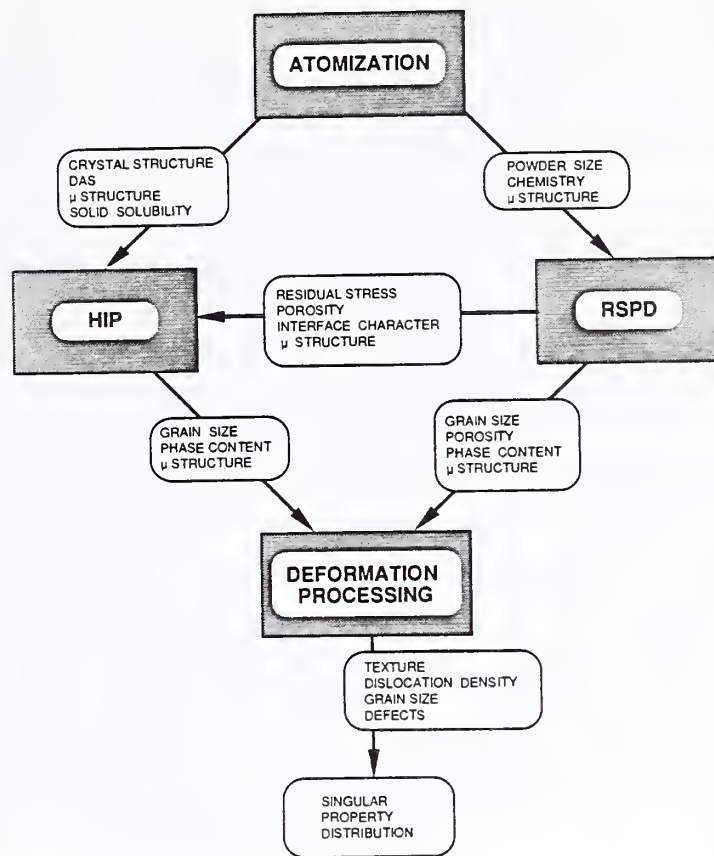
ATOMIZATION

CRYSTAL STRUCTURE
DAS
μ STRUCTURE
SOLID SOLUBILITY

POWDER SIZE
CHEMISTRY
μ STRUCTURE

HIP

RESIDUAL STRESS
POROSITY
INTERFACE CHARACTER
μ STRUCTURE

RSPD

GRAIN SIZE
PHASE CONTENT
μ STRUCTURE

GRAIN SIZE
POROSITY
PHASE CONTENT
μ STRUCTURE

DEFORMATION
PROCESSING

TEXTURE
DISLOCATION DENSITY
GRAIN SIZE
DEFECTS

SINGULAR
PROPERTY
DISTRIBUTION